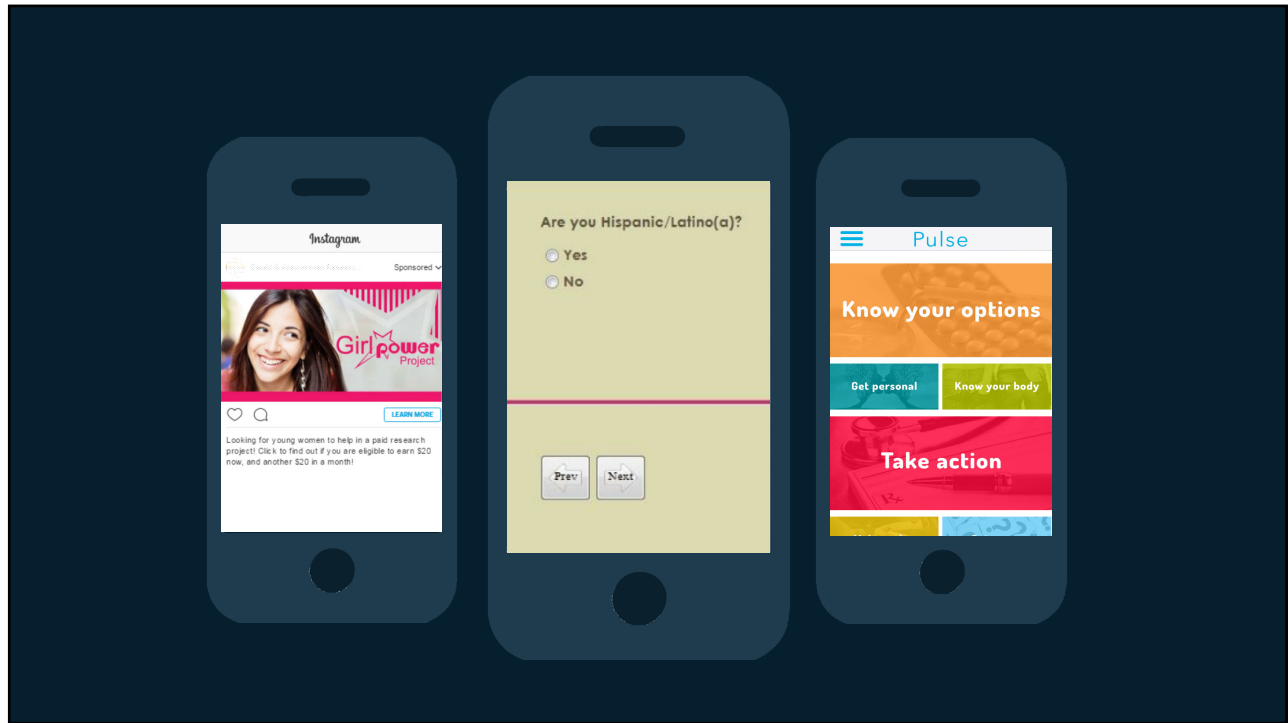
Instagram

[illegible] Sponsored

Girl power Project

LEARN MORE

Looking for young women to help in a paid research project! Click to find out if you are eligible to earn $20 now, and another $20 in a month!

Are you Hispanic/Latino(a)?

Yes

No

Prev

Next

Pulse

Know your options

Get personal

Know your body

Take action